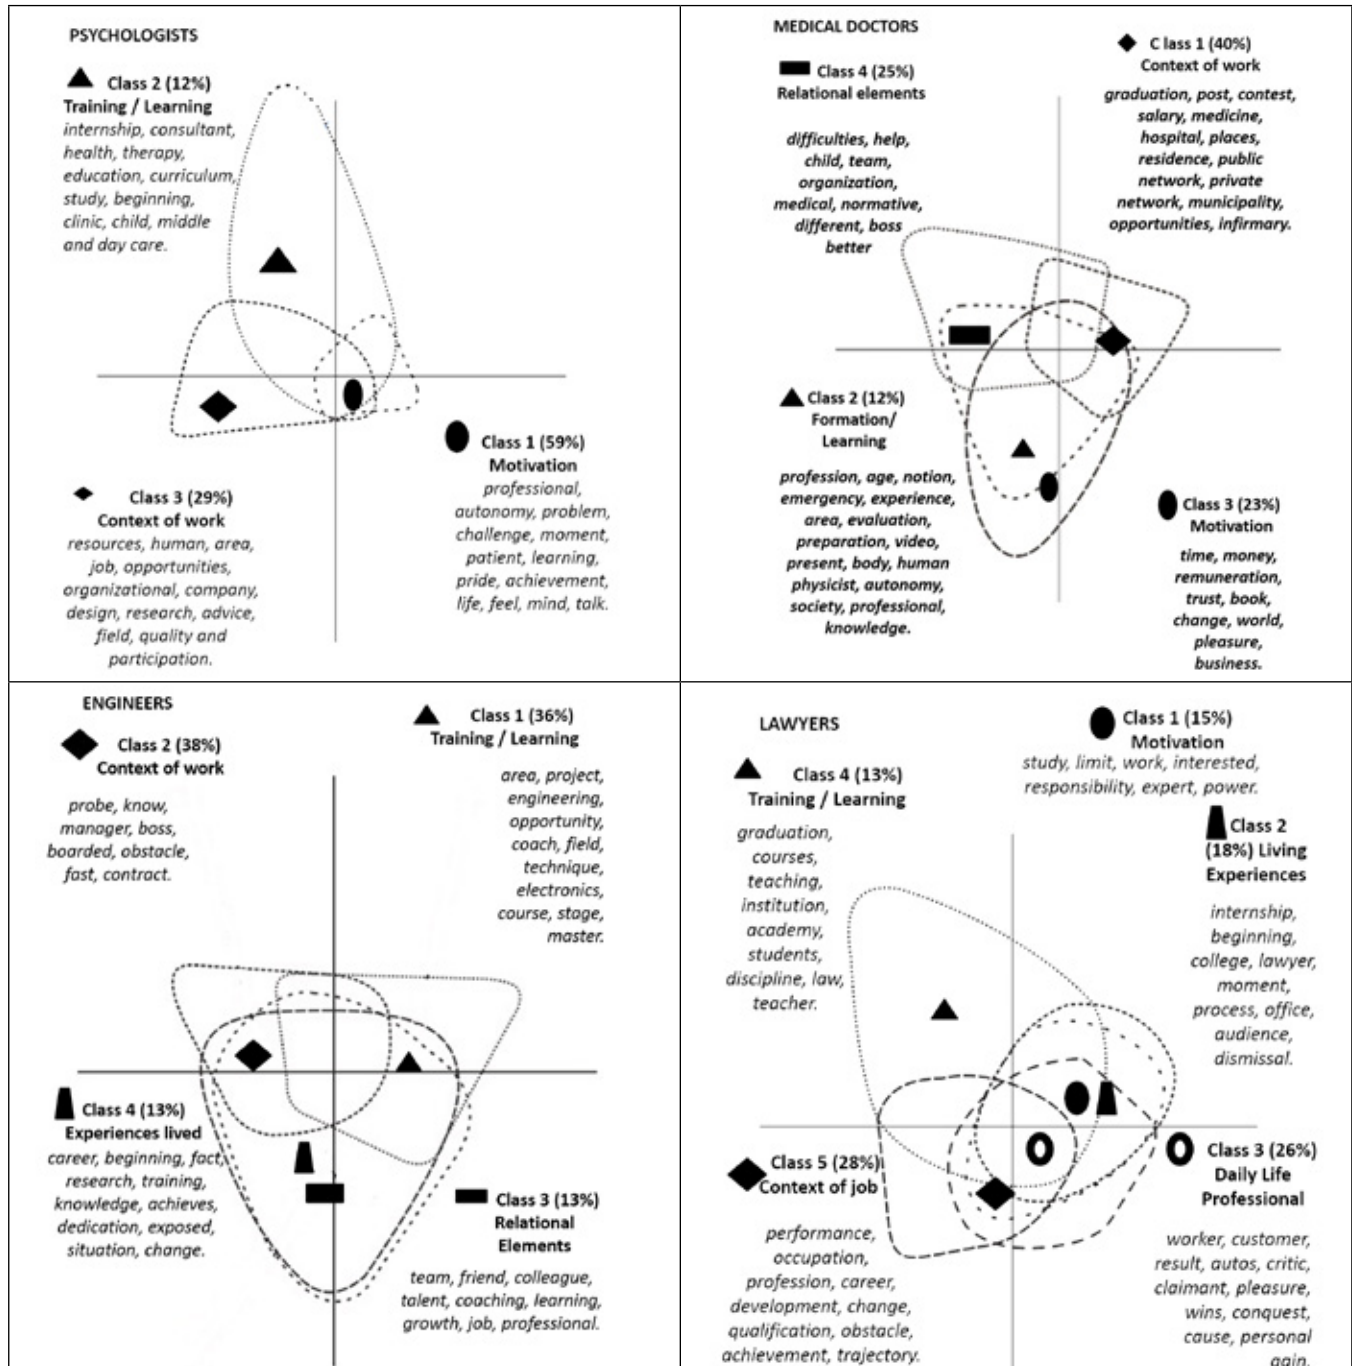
PSYCHOLOGISTS

Class 2 (12%)
Training / Learning
internship, consultant, health, therapy, education, curriculum, study, beginning, clinic, child, middle and day care.

Class 1 (59%)
Motivation
professional, autonomy, problem, challenge, moment, patient, learning, pride, achievement, life, feel, mind, talk.

Class 3 (29%)
Context of work
resources, human, area, job, opportunities, organizational, company, design, research, advice, field, quality and participation.

MEDICAL DOCTORS

Class 4 (25%)
Relational elements
difficulties, help, child, team, organization, medical, normative, different, boss better

C lass 1 (40%)
Context of work
graduation, post, contest, salary, medicine, hospital, places, residence, public network, private network, municipality, opportunities, infirmary.

Class 2 (12%)
Formation/ Learning
profession, age, notion, emergency, experience, area, evaluation, preparation, video, present, body, human physicist, autonomy, society, professional, knowledge.

Class 3 (23%)
Motivation
time, money, remuneration, trust, book, change, world, pleasure, business.

ENGINEERS

Class 2 (38%)
Context of work
probe, know, manager, boss, boarded, obstacle, fast, contract.

Class 1 (36%)
Training / Learning
area, project, engineering, opportunity, coach, field, technique, electronics, course, stage, master.

Class 4 (13%)
Experiences lived
career, beginning, fact, research, training, knowledge, achieves, dedication, exposed, situation, change.

Class 3 (13%)
Relational Elements
team, friend, colleague, talent, coaching, learning, growth, job, professional.

LAWYERS

Class 1 (15%)
Motivation
study, limit, work, interested, responsibility, expert, power.

Class 4 (13%)
Training / Learning
graduation, courses, teaching, institution, academy, students, discipline, law, teacher.

Class 2 (18%) Living Experiences
internship, beginning, college, lawyer, moment, process, office, audience, dismissal.

Class 5 (28%)
Context of job
performance, occupation, profession, career, development, change, qualification, obstacle, achievement, trajectory.

Class 3 (26%)
Daily Life Professional
worker, customer, result, autos, critic, claimant, pleasure, wins, conquest, cause, personal gain.